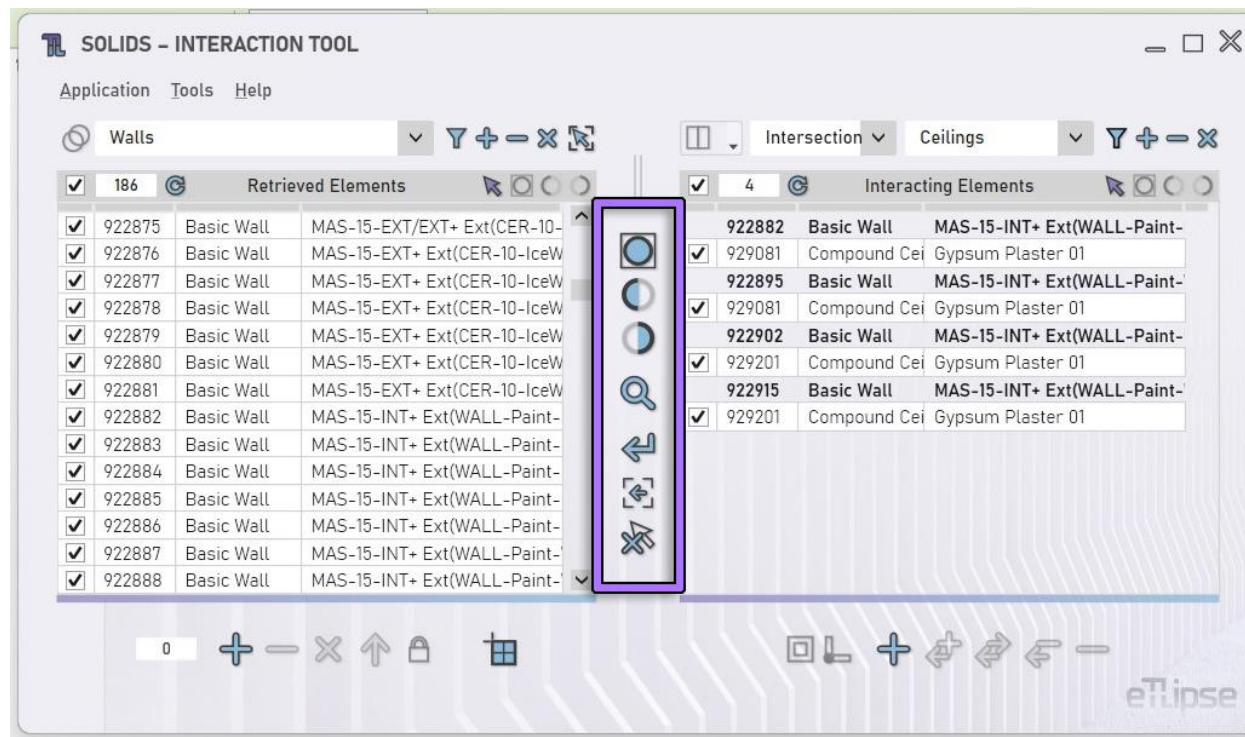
SOLIDS – INTERACTION TOOL

Application Tools Help

Walls

Intersection Ceilings

186 Retrieved Elements

4 Interacting Elements

| | | |
|---|---|---|
| 922875 | Basic Wall | MAS-15-EXT/EXT+ Ext(CER-10- |
| 922876 | Basic Wall | MAS-15-EXT+ Ext(CER-10-IceW |
| 922877 | Basic Wall | MAS-15-EXT+ Ext(CER-10-IceW |
| 922878 | Basic Wall | MAS-15-EXT+ Ext(CER-10-IceW |
| 922879 | Basic Wall | MAS-15-EXT+ Ext(CER-10-IceW |
| 922880 | Basic Wall | MAS-15-EXT+ Ext(CER-10-IceW |
| 922881 | Basic Wall | MAS-15-EXT+ Ext(CER-10-IceW |
| 922882 | Basic Wall | MAS-15-INT+ Ext(WALL-Paint- |
| 922883 | Basic Wall | MAS-15-INT+ Ext(WALL-Paint- |
| 922884 | Basic Wall | MAS-15-INT+ Ext(WALL-Paint- |
| 922885 | Basic Wall | MAS-15-INT+ Ext(WALL-Paint- |
| 922886 | Basic Wall | MAS-15-INT+ Ext(WALL-Paint- |
| 922887 | Basic Wall | MAS-15-INT+ Ext(WALL-Paint- |
| 922888 | Basic Wall | MAS-15-INT+ Ext(WALL-Paint- |

| | | |
|---|---|---|
| 922882 | Basic Wall | MAS-15-INT+ Ext(WALL-Paint- |
| 929081 | Compound Cei | Gypsum Plaster 01 |
| 922895 | Basic Wall | MAS-15-INT+ Ext(WALL-Paint- |
| 929081 | Compound Cei | Gypsum Plaster 01 |
| 922902 | Basic Wall | MAS-15-INT+ Ext(WALL-Paint- |
| 929201 | Compound Cei | Gypsum Plaster 01 |
| 922915 | Basic Wall | MAS-15-INT+ Ext(WALL-Paint- |
| 929201 | Compound Cei | Gypsum Plaster 01 |

0

eLLipse